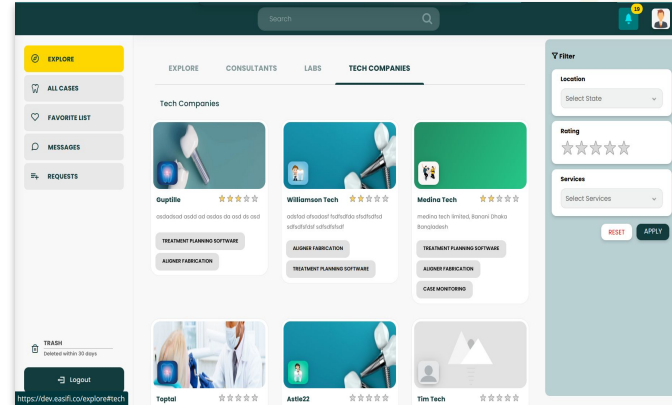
Search

19

EXPLORE
ALL CASES
FAVORITE LIST
MESSAGES
REQUESTS

EXPLORE CONSULTANTS LABS TECH COMPANIES

Tech Companies

Guptille
asdadsad asdd ad asdas da asd ds asd
TREATMENT PLANNING SOFTWARE
ALIGNER FABRICATION

Williamson Tech
adsfad afsadsf fsdfsdfda sfsdfsdfsd sdfsdfsfdsf sdfsdfsfdsf
ALIGNER FABRICATION
TREATMENT PLANNING SOFTWARE

Medina Tech
medina tech limited, Banani Dhaka Bangladesh
TREATMENT PLANNING SOFTWARE
ALIGNER FABRICATION
CASE MONITORING

Toptal

Astle22

Tim Tech

Filter
Location
Select State
Rating
Services
Select Services
RESET APPLY

TRASH
Deleted within 30 days

Logout

https://dev.easifi.co/explore#tech